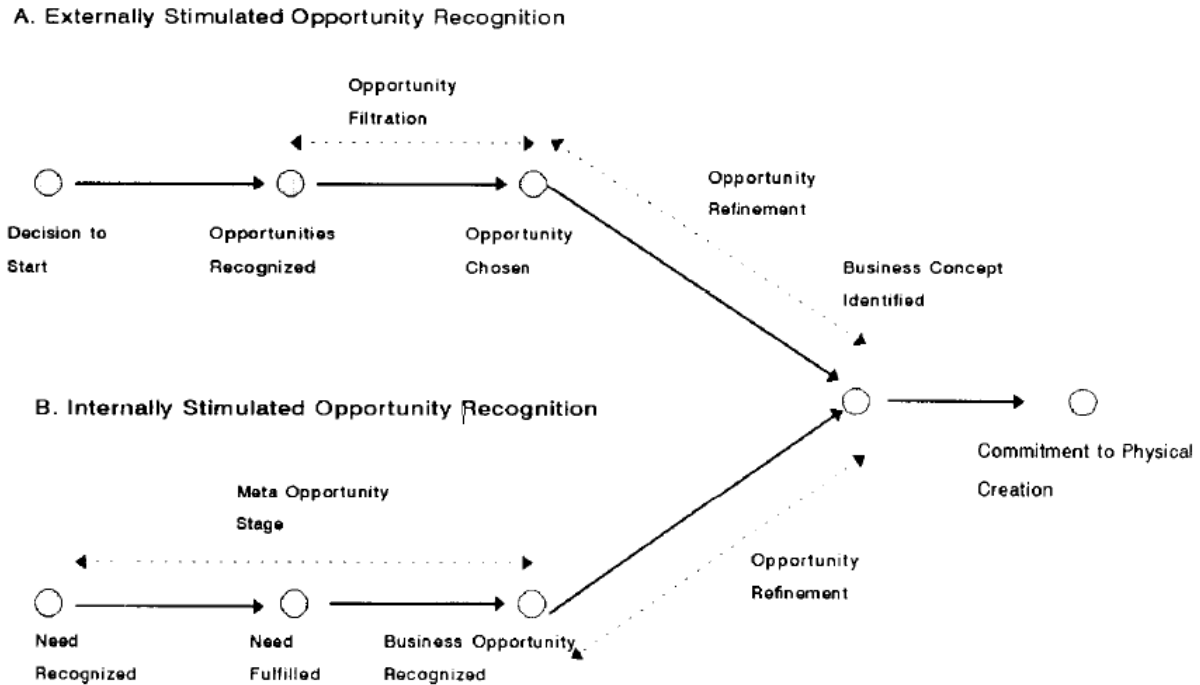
A. Externally Stimulated Opportunity Recognition

Opportunity Filtration

Opportunity Refinement

Decision to Start

Opportunities Recognized

Opportunity Chosen

Business Concept Identified

B. Internally Stimulated Opportunity Recognition

Commitment to Physical Creation

Meta Opportunity Stage

Opportunity Refinement

Need Recognized

Need Fulfilled

Business Opportunity Recognized